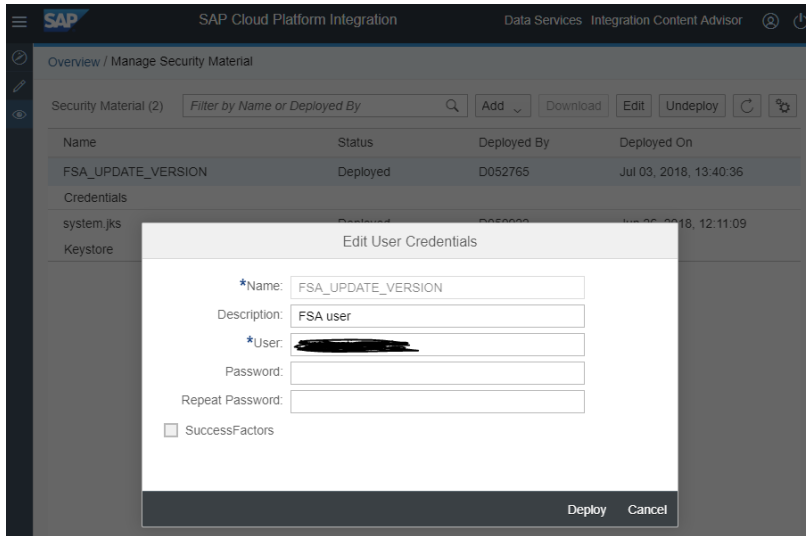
SAP SAP Cloud Platform Integration Data Services Integration Content Advisor

Overview / Manage Security Material

Security Material (2) Filter by Name or Deployed By Add Download Edit Undeploy

| Name | Status | Deployed By | Deployed On |
|---|---|---|---|
| FSA_UPDATE_VERSION | Deployed | D052765 | Jul 03, 2018, 13:40:36 |
| Credentials | | | |
| system.jks | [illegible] | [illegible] | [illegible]18, 12:11:09 |
| Keystore | | | |

Edit User Credentials

*Name: FSA_UPDATE_VERSION
Description: FSA user
*User: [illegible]
Password:
Repeat Password:
SuccessFactors

Deploy Cancel